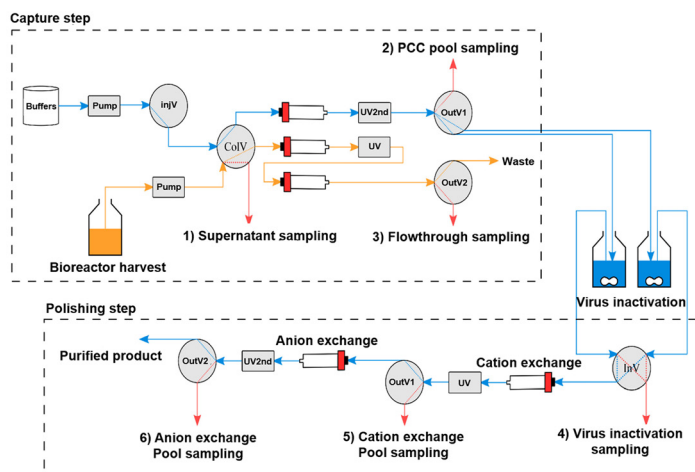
Capture step

2) PCC pool sampling

Buffers

Pump

injV

UV2nd

OutV1

ColV

UV

Waste

Pump

OutV2

1) Supernatant sampling

3) Flowthrough sampling

Bioreactor harvest

Virus inactivation

Polishing step

Anion exchange

Purified product

OutV2

UV2nd

Cation exchange

OutV1

UV

InV

6) Anion exchange Pool sampling

5) Cation exchange Pool sampling

4) Virus inactivation sampling